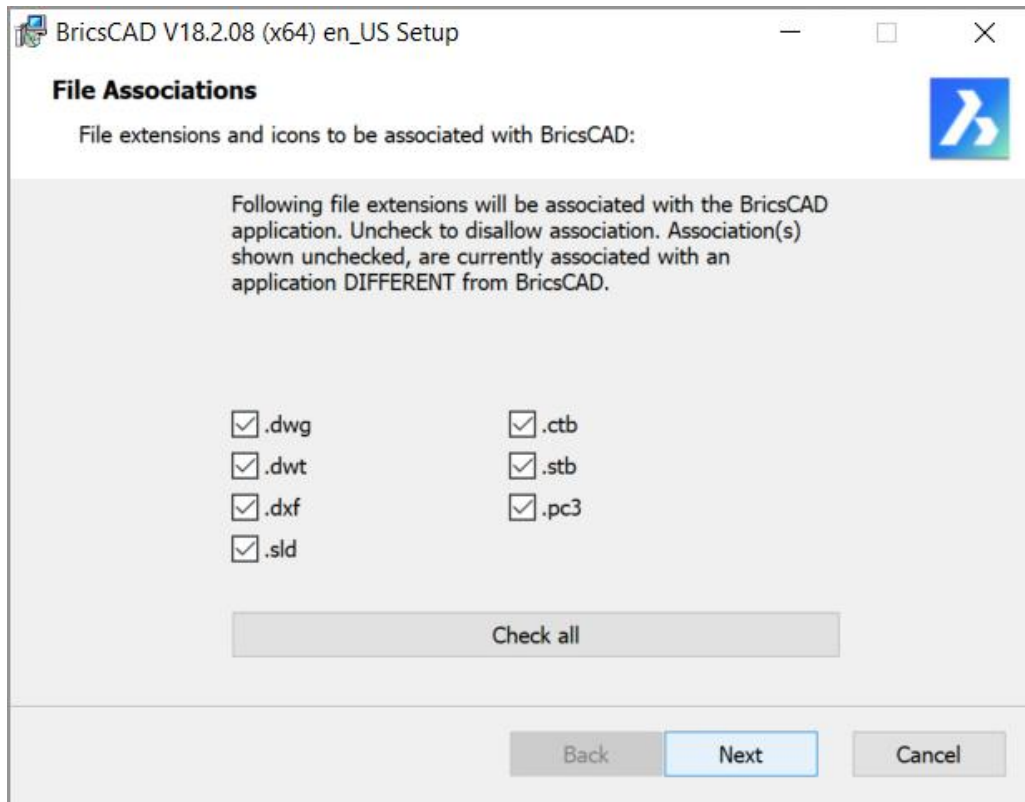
BricsCAD V18.2.08 (x64) en_US Setup

File Associations

File extensions and icons to be associated with BricsCAD:

Following file extensions will be associated with the BricsCAD application. Uncheck to disallow association. Association(s) shown unchecked, are currently associated with an application DIFFERENT from BricsCAD.

.dwg
.dwt
.dxf
.sld

.ctb
.stb
.pc3

Check all

Back
Next
Cancel